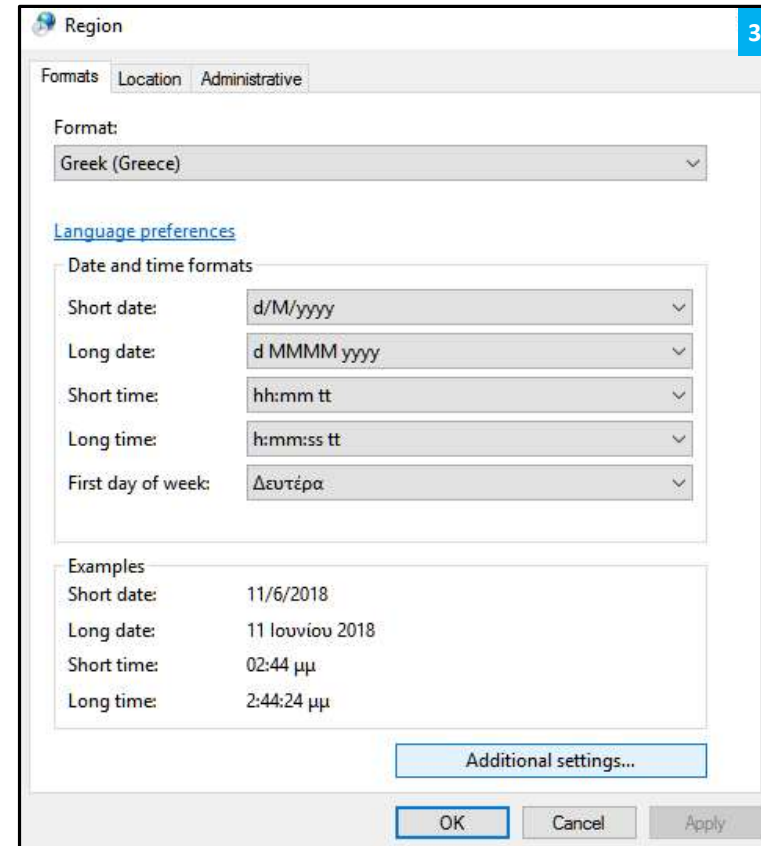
Region

3

Formats | Location | Administrative

Format:

Greek (Greece)

Language preferences

Date and time formats

Short date: d/M/yyyy

Long date: d MMMM yyyy

Short time: hh:mm tt

Long time: h:mm:ss tt

First day of week: Δευτέρα

Examples

Short date: 11/6/2018

Long date: 11 Ιουνίου 2018

Short time: 02:44 μμ

Long time: 2:44:24 μμ

Additional settings...

OK | Cancel | Apply